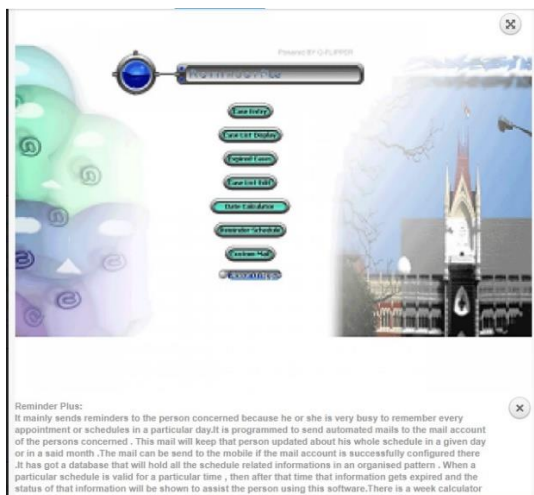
Powered BY O-FLIPPER

Reminder Plus

Case Entry

Case List Display

Expired Cases

Case List Edit

Date Calculator

Reminder Schedule

Custom Mail

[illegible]

Reminder Plus:
It mainly sends reminders to the person concerned because he or she is very busy to remember every appointment or schedules in a particular day.It is programmed to send automated mails to the mail account of the persons concerned . This mail will keep that person updated about his whole schedule in a given day or in a said month .The mail can be send to the mobile if the mail account is successfully configured there .It has got a database that will hold all the schedule related informations in an organised pattern . When a particular schedule is valid for a particular time , then after that time that information gets expired and the status of that information will be shown to assist the person using this software.There is a week calculator